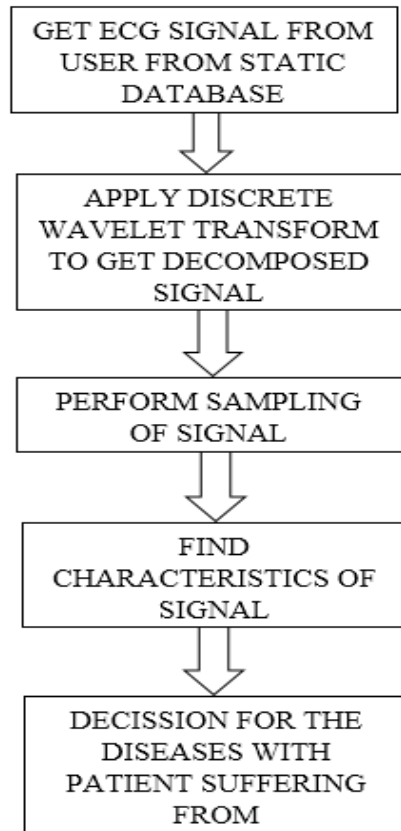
GET ECG SIGNAL FROM USER FROM STATIC DATABASE

APPLY DISCRETE WAVELET TRANSFORM TO GET DECOMPOSED SIGNAL

PERFORM SAMPLING OF SIGNAL

FIND CHARACTERISTICS OF SIGNAL

DECISSION FOR THE DISEASES WITH PATIENT SUFFERING FROM